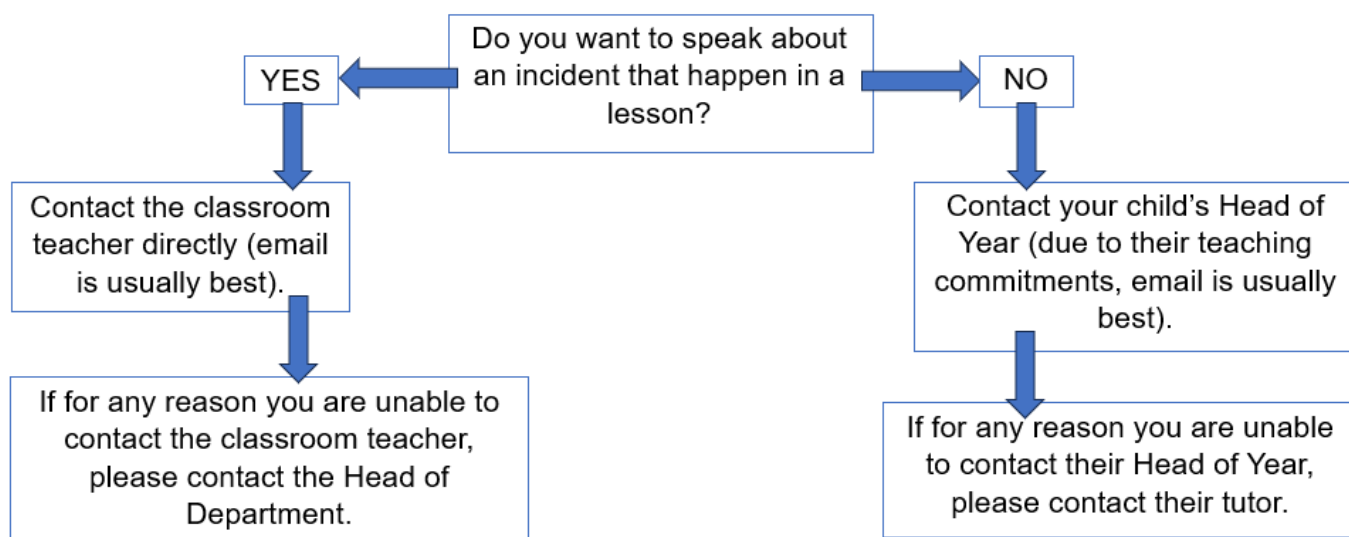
Do you want to speak about an incident that happen in a lesson?

YES

Contact the classroom teacher directly (email is usually best).

If for any reason you are unable to contact the classroom teacher, please contact the Head of Department.

NO

Contact your child's Head of Year (due to their teaching commitments, email is usually best).

If for any reason you are unable to contact their Head of Year, please contact their tutor.